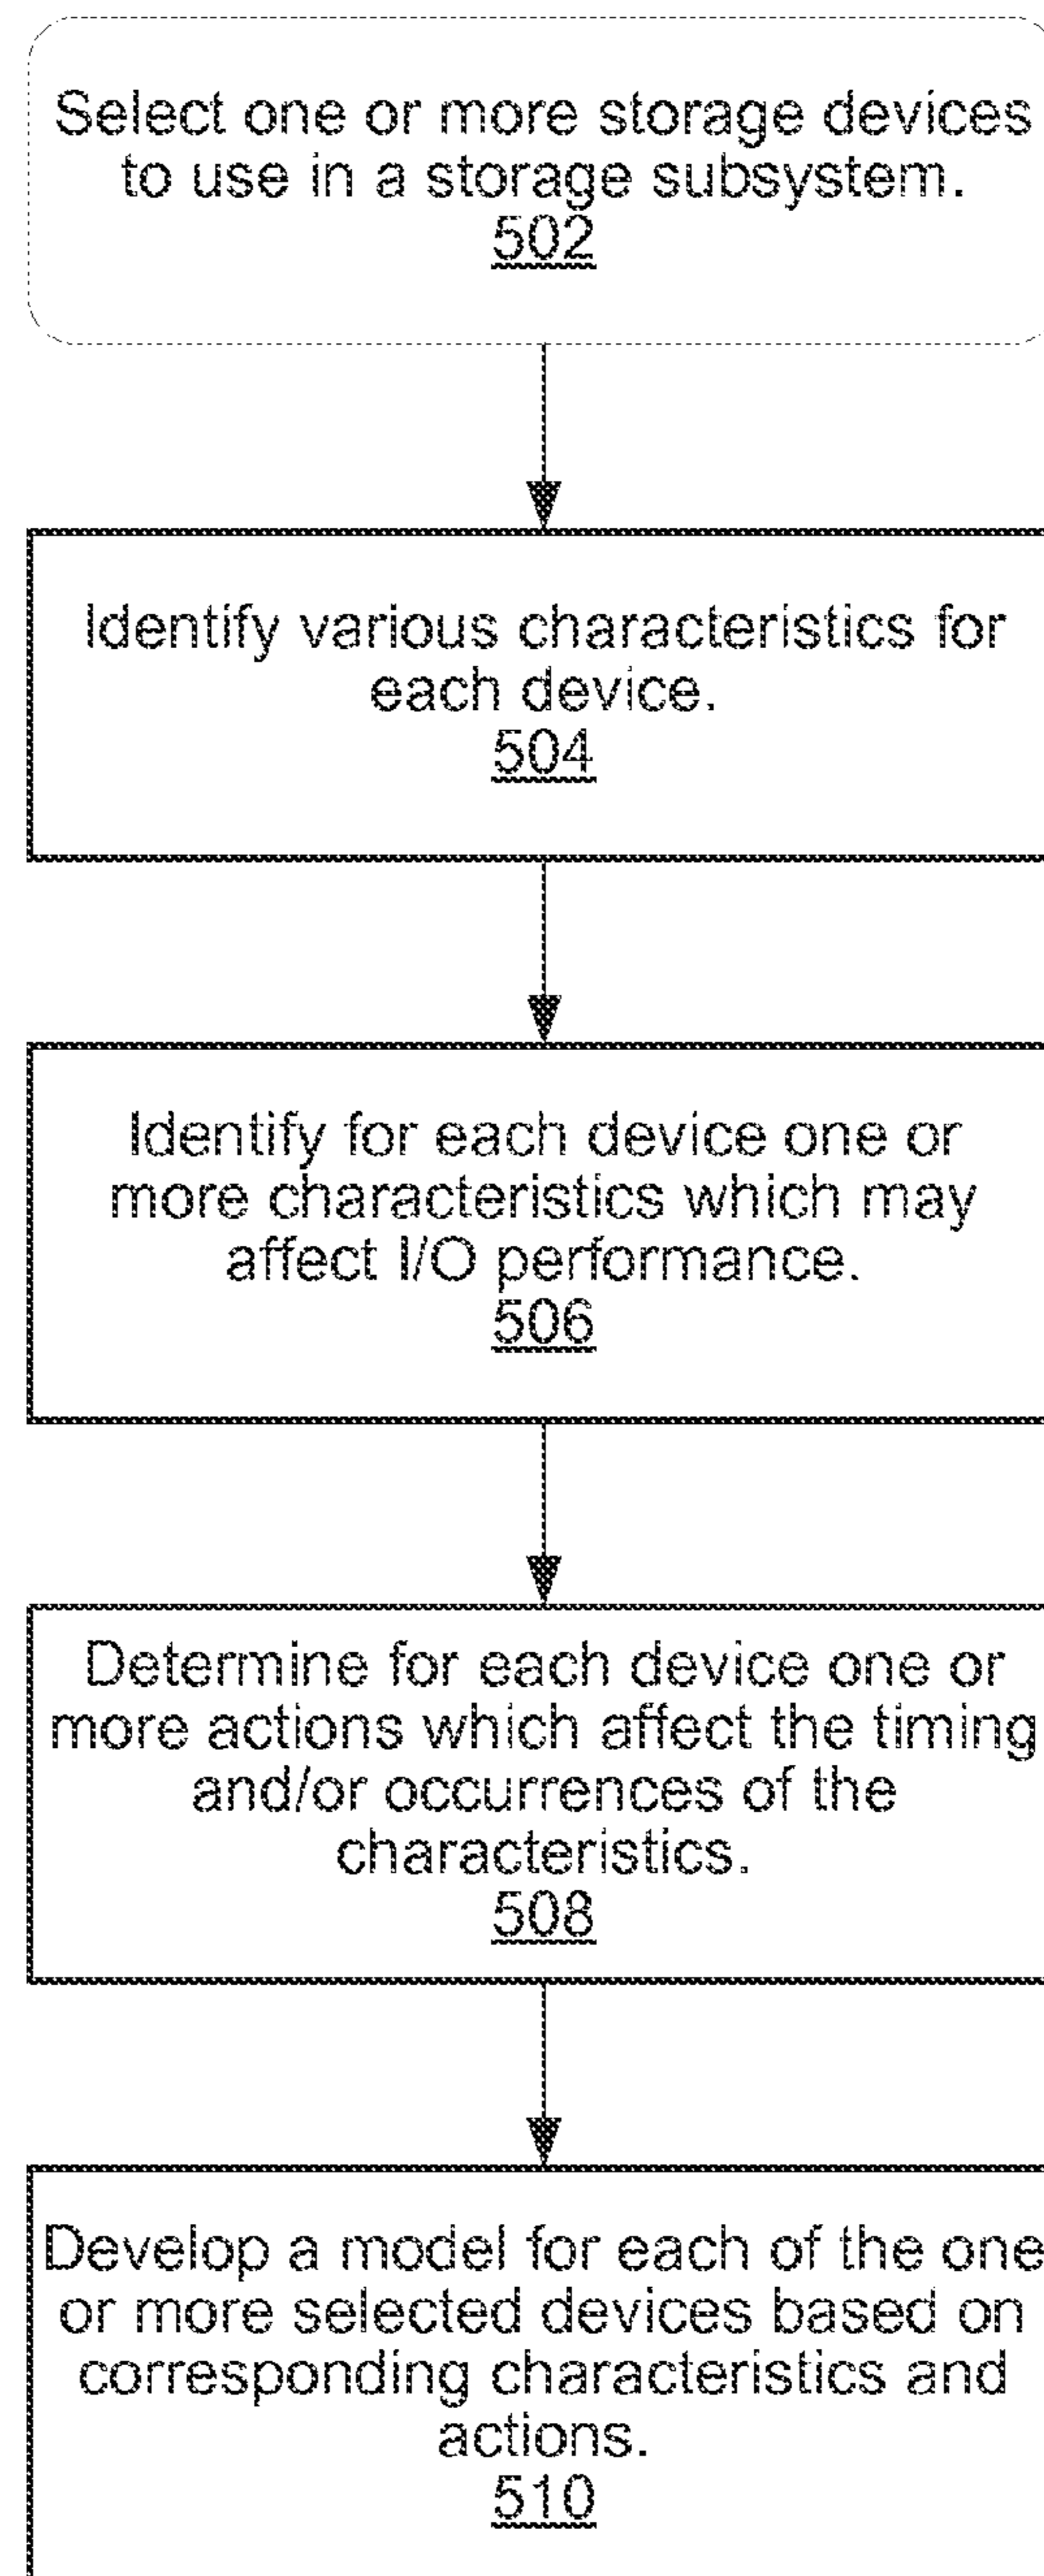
Select one or more storage devices to use in a storage subsystem.
502

Identify various characteristics for each device.
504

Identify for each device one or more characteristics which may affect I/O performance.
506

Determine for each device one or more actions which affect the timing and/or occurrences of the characteristics.
508

Develop a model for each of the one or more selected devices based on corresponding characteristics and actions.
510